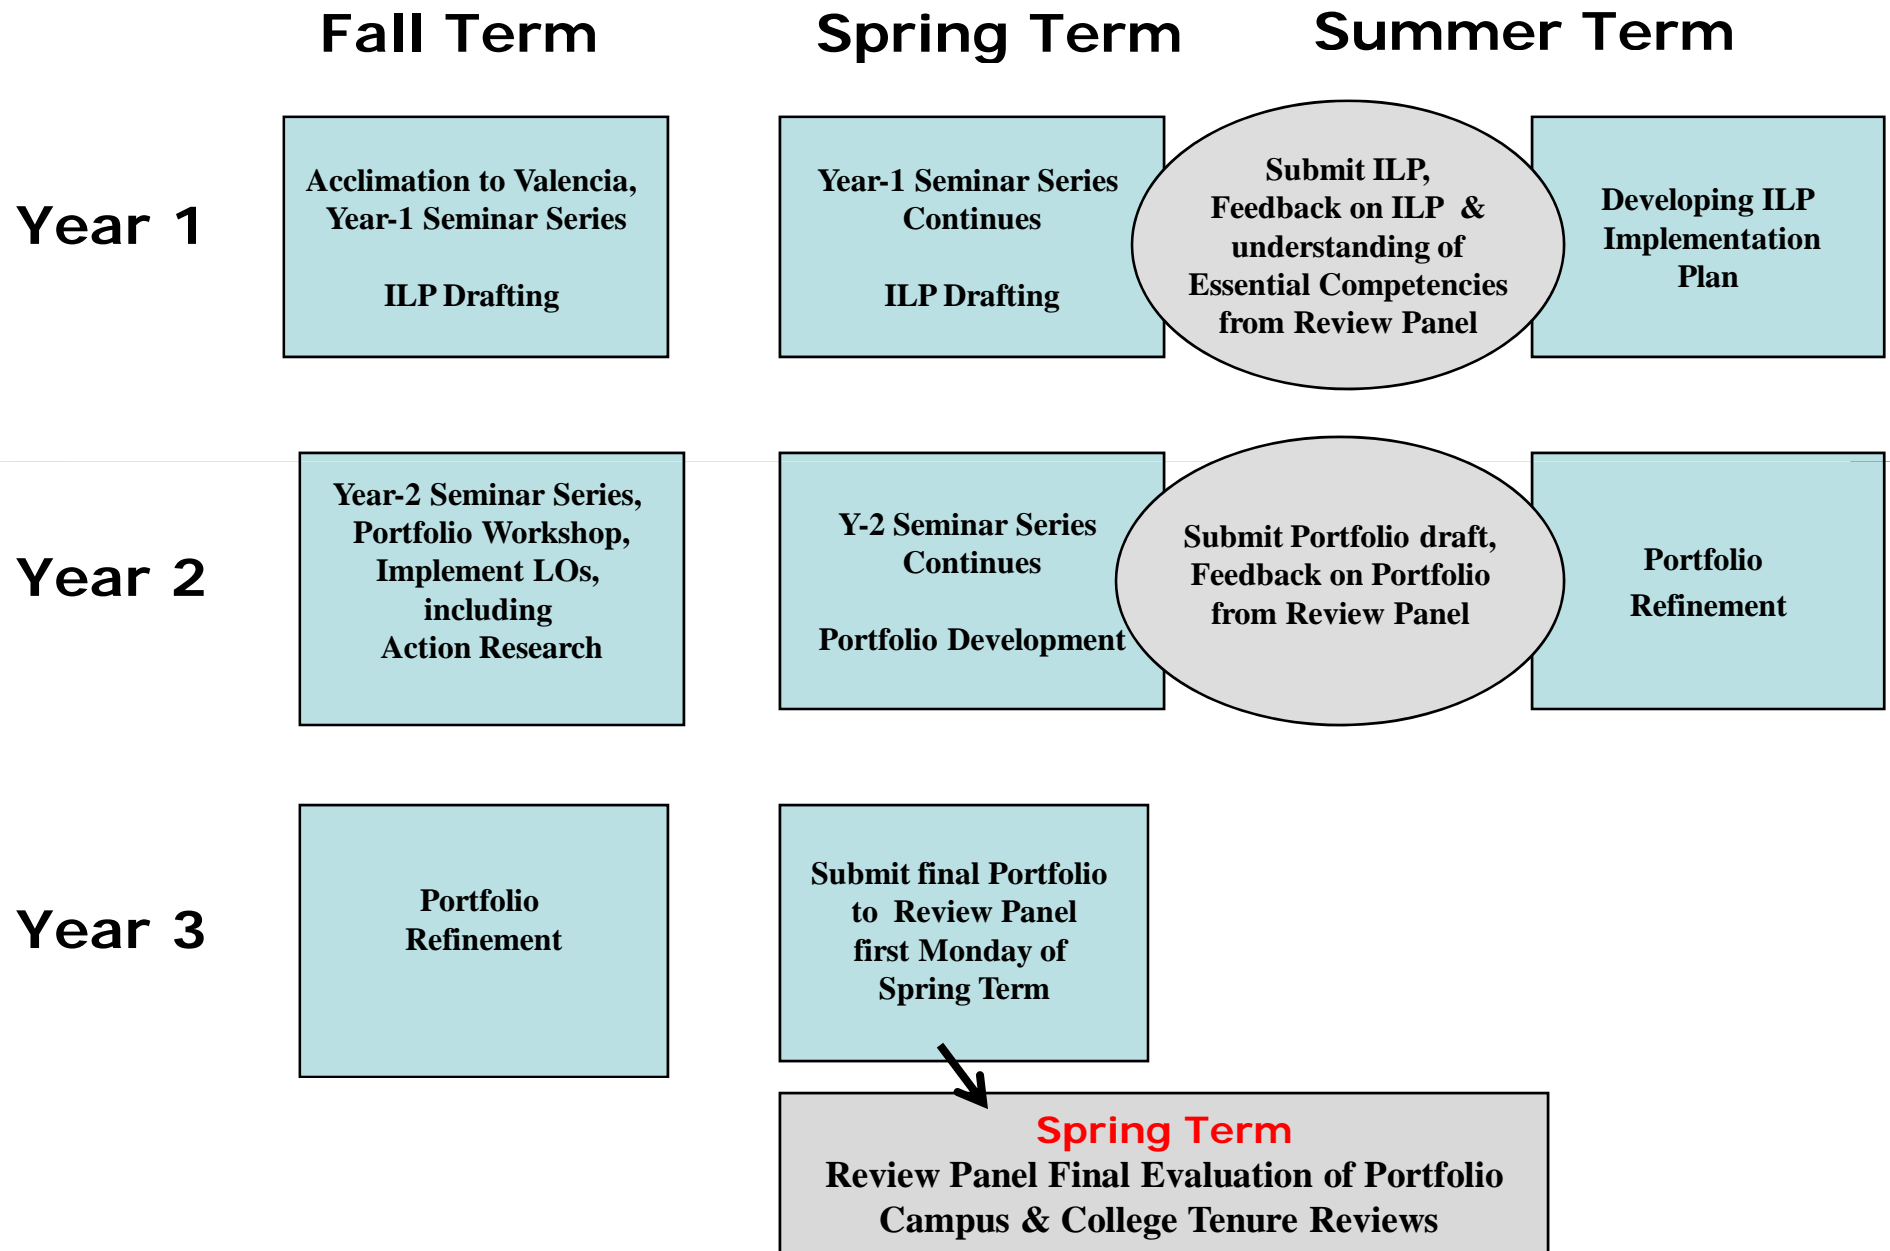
Fall Term

Spring Term

Summer Term

Year 1

Acclimation to Valencia, Year-1 Seminar Series

ILP Drafting

Year-1 Seminar Series Continues

ILP Drafting

Submit ILP, Feedback on ILP & understanding of Essential Competencies from Review Panel

Developing ILP Implementation Plan

Year 2

Year-2 Seminar Series, Portfolio Workshop, Implement LOs, including Action Research

Y-2 Seminar Series Continues

Portfolio Development

Submit Portfolio draft, Feedback on Portfolio from Review Panel

Portfolio Refinement

Year 3

Portfolio Refinement

Submit final Portfolio to Review Panel first Monday of Spring Term

Spring Term
Review Panel Final Evaluation of Portfolio
Campus & College Tenure Reviews